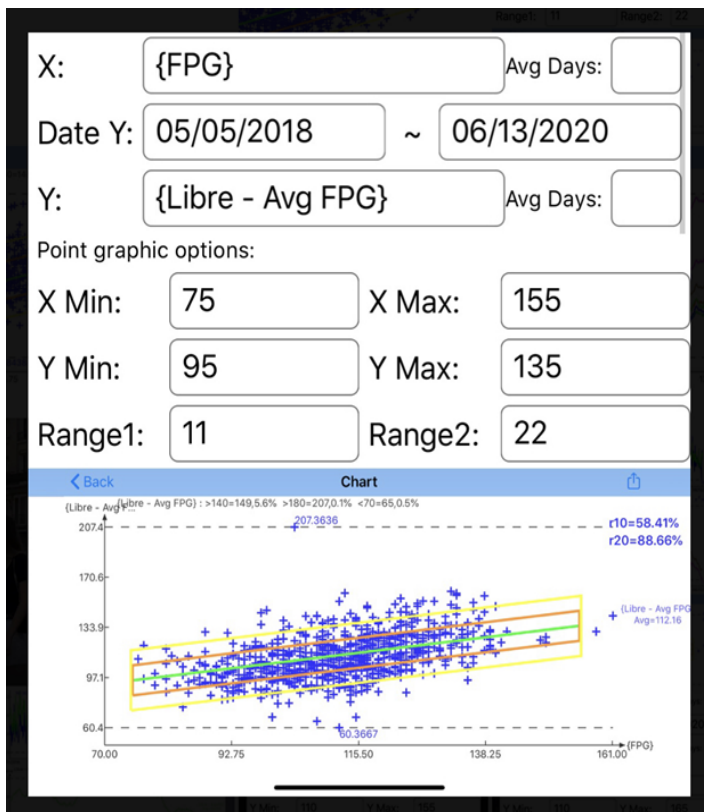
X: {FPG} Avg Days:

Date Y: 05/05/2018 ~ 06/13/2020

Y: {Libre - Avg FPG} Avg Days:

Point graphic options:

X Min: 75 X Max: 155

Y Min: 95 Y Max: 135

Range1: 11 Range2: 22

< Back Chart

{Libre - Avg F... {Libre - Avg FPG} : >140=149,5.6% >180=207,0.1% <70=65,0.5%

207.4 207.3636

r10=58.41%
r20=88.66%

170.6

133.9

{Libre - Avg FPG
Avg=112.16

97.1

60.4 60.3667

70.00 92.75 115.50 138.25 161.00 {FPG}